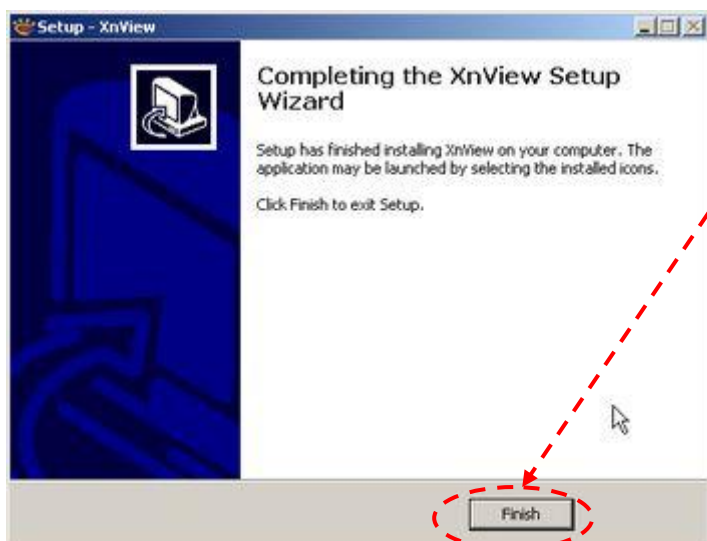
Setup - XnView

Completing the XnView Setup Wizard

Setup has finished installing XnView on your computer. The application may be launched by selecting the installed icons.

Click Finish to exit Setup.

Finish